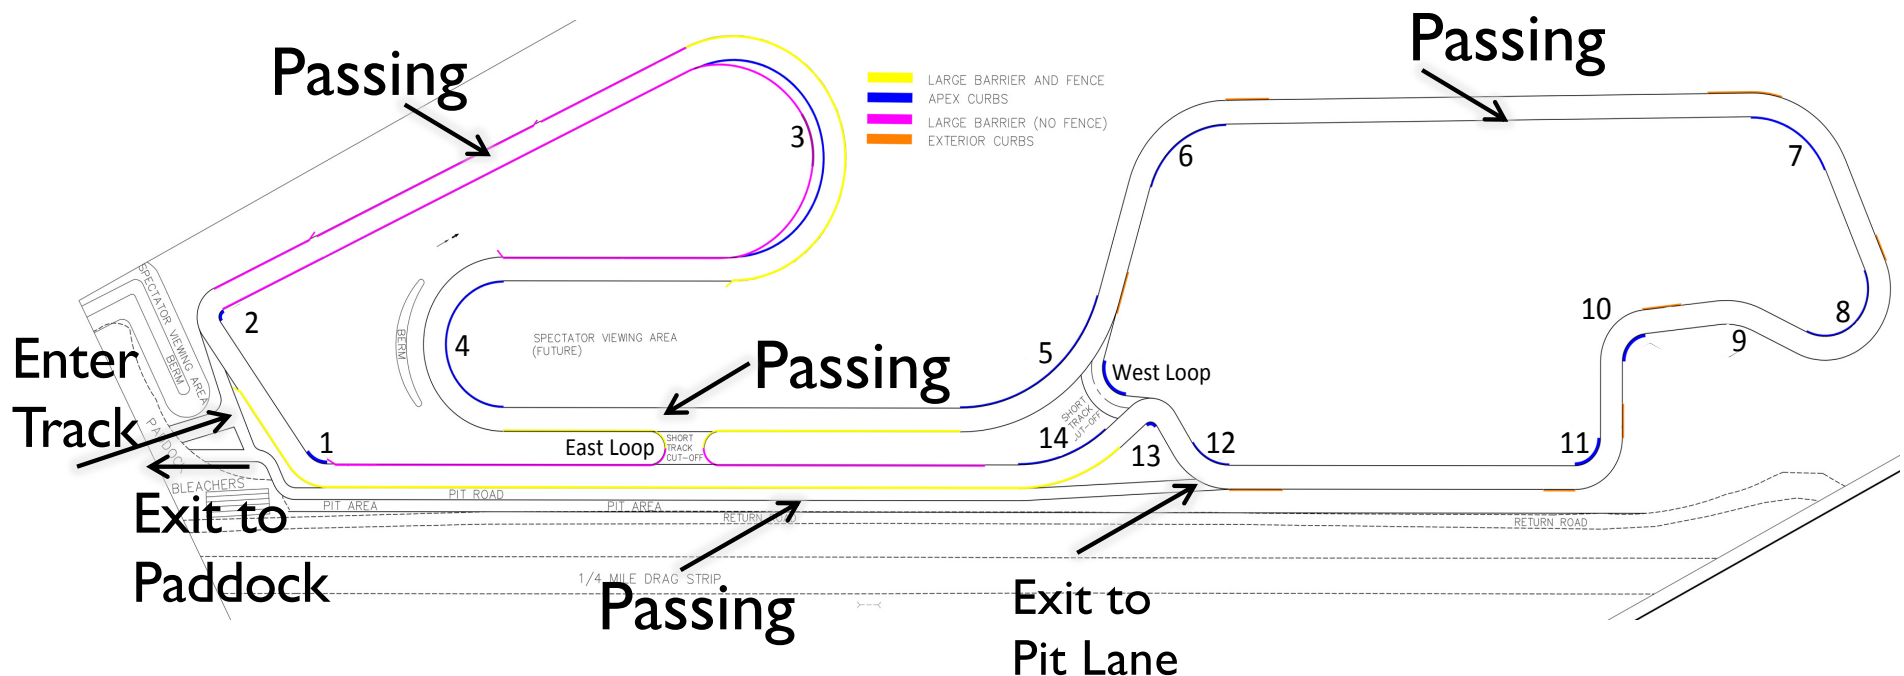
Passing

Passing

LARGE BARRIER AND FENCE
APEX CURBS
LARGE BARRIER (NO FENCE)
EXTERIOR CURBS

3

6

7

2

4

SPECTATOR VIEWING AREA (FUTURE)

BERM

SPECTATOR VIEWING AREA

BERM

Passing

5

10

8

9

West Loop

Enter Track

1

East Loop

SHORT TRACK CUT-OFF

14

SHORT TRACK CUT-OFF

13

12

11

PADDOCK

BLEACHERS

Exit to Paddock

PIT AREA

PIT ROAD

PIT AREA

RETURN ROAD

RETURN ROAD

1/4 MILE DRAG STRIP

Passing

Exit to Pit Lane